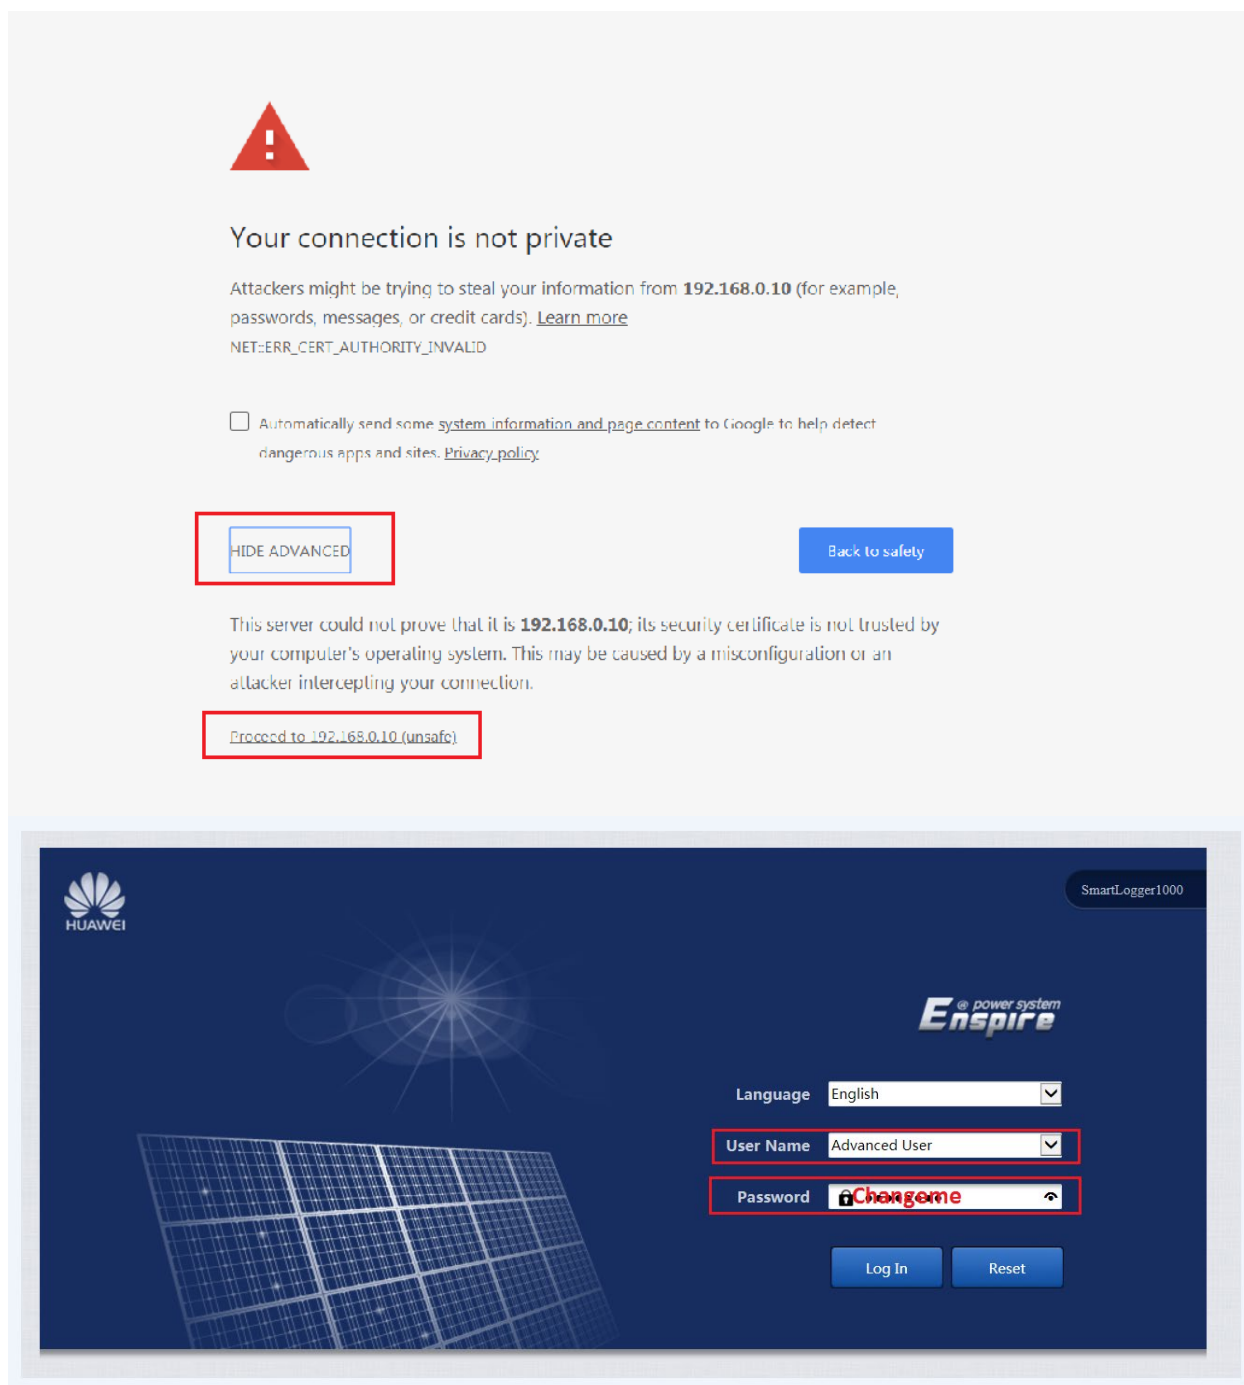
Your connection is not private

Attackers might be trying to steal your information from **192.168.0.10** (for example, passwords, messages, or credit cards). Learn more

NET::ERR_CERT_AUTHORITY_INVALID

Automatically send some system information and page content to Google to help detect dangerous apps and sites. Privacy policy

HIDE ADVANCED

Back to safety

This server could not prove that it is **192.168.0.10**; its security certificate is not trusted by your computer's operating system. This may be caused by a misconfiguration or an attacker intercepting your connection.

Proceed to 192.168.0.10 (unsafe)

HUAWEI

SmartLogger1000

Enspire power system

Language English

User Name Advanced User

Password Changeme

Log In Reset